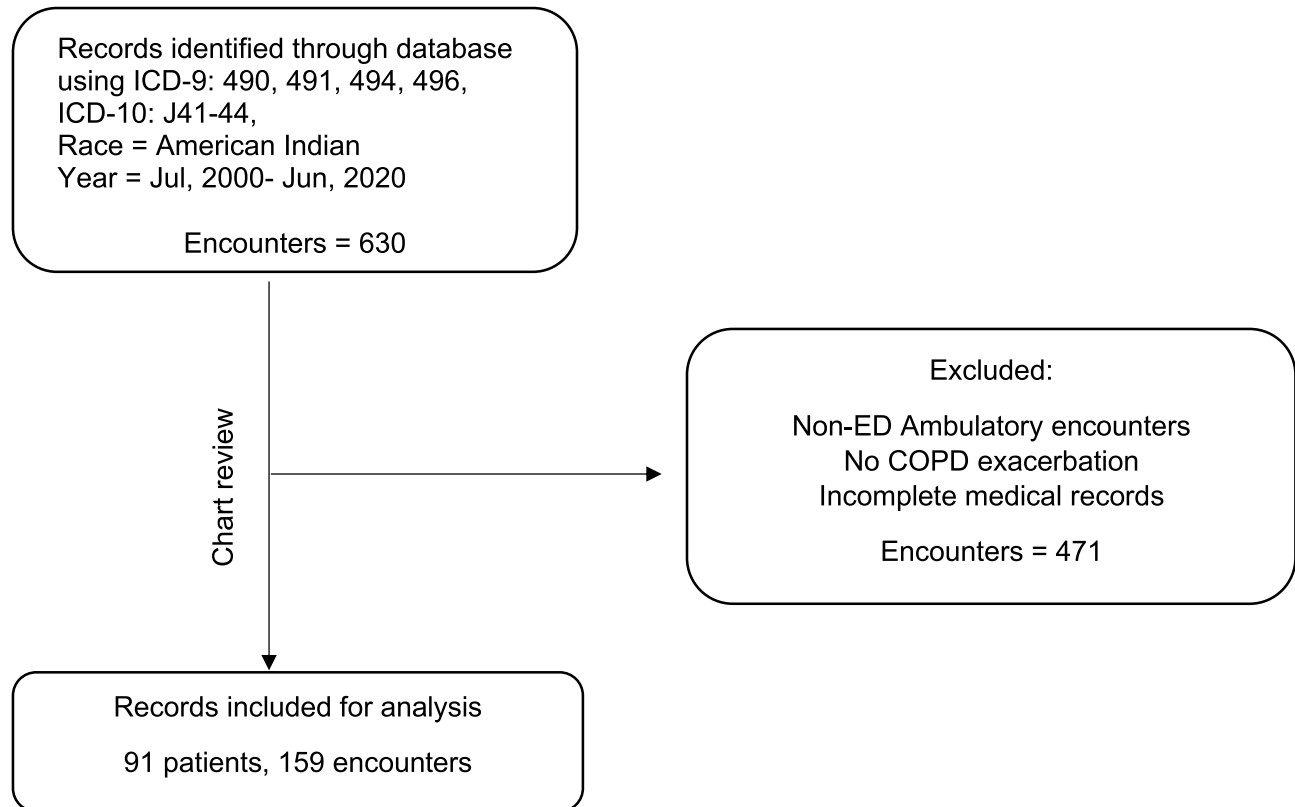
Records identified through database using ICD-9: 490, 491, 494, 496, ICD-10: J41-44, Race = American Indian Year = Jul, 2000- Jun, 2020

Encounters = 630

Chart review

Excluded:

Non-ED Ambulatory encounters
No COPD exacerbation
Incomplete medical records

Encounters = 471

Records included for analysis

91 patients, 159 encounters